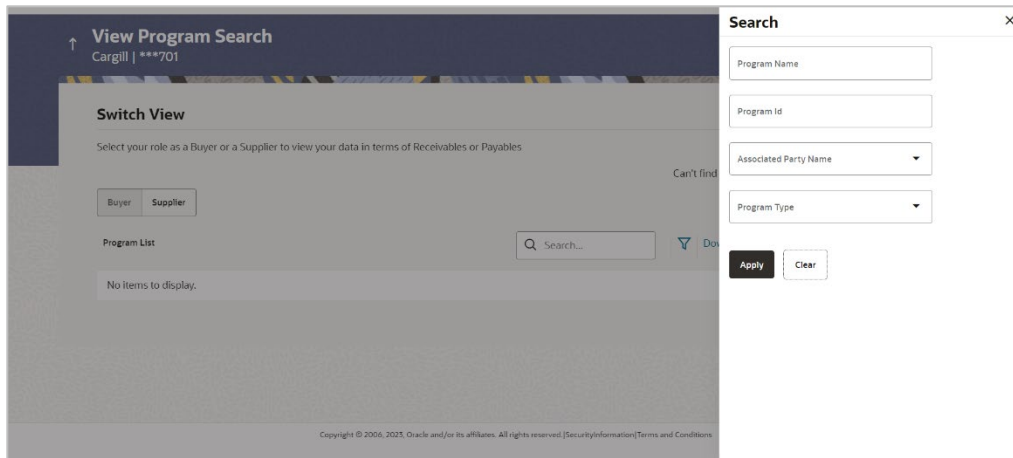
↑ View Program Search
Cargill | ***701

Switch View

Select your role as a Buyer or a Supplier to view your data in terms of Receivables or Payables

Can't find

Buyer Supplier

Program List

Search...

Do

No items to display.

Copyright © 2006, 2023, Oracle and/or its affiliates. All rights reserved.|SecurityInformation|Terms and Conditions

Search ×

Program Name

Program Id

Associated Party Name

Program Type

Apply Clear